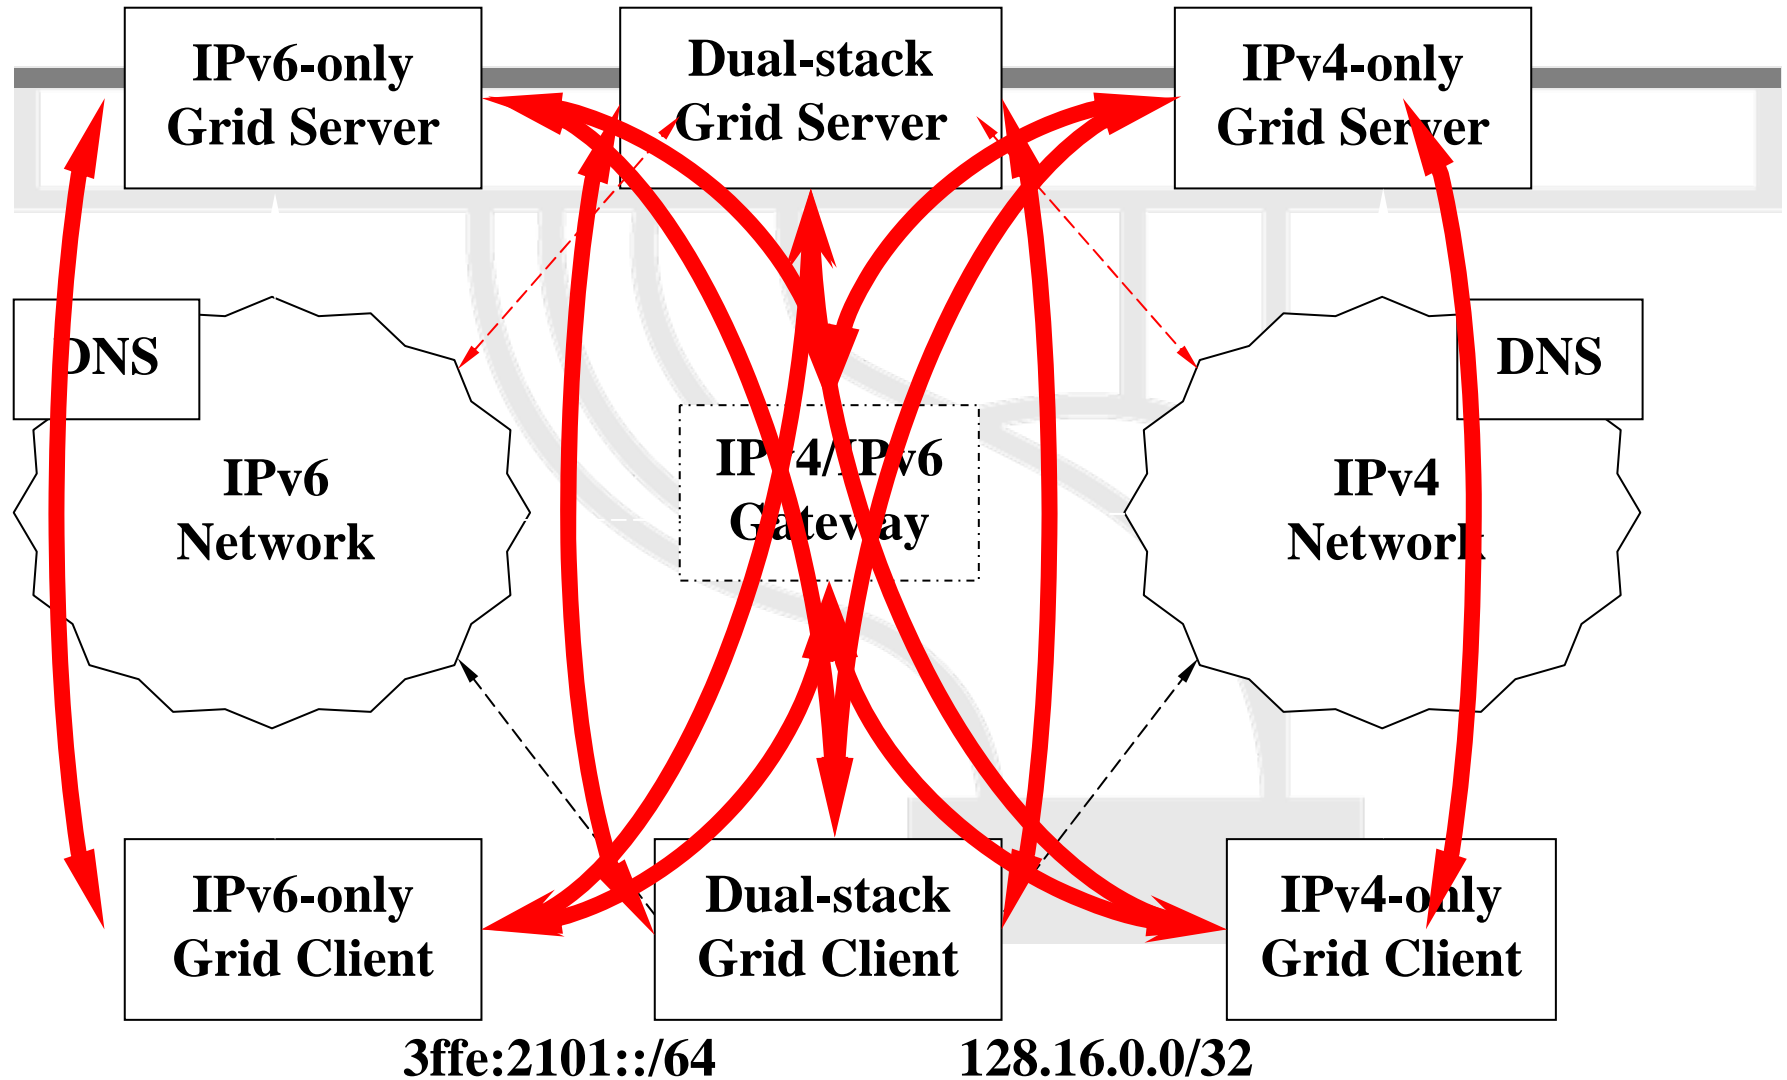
IPv6-only Grid Server

Dual-stack Grid Server

IPv4-only Grid Server

DNS

IPv6 Network

IPv4/IPv6 Gateway

IPv4 Network

DNS

IPv6-only Grid Client

Dual-stack Grid Client

IPv4-only Grid Client

3ffe:2101::/64

128.16.0.0/32